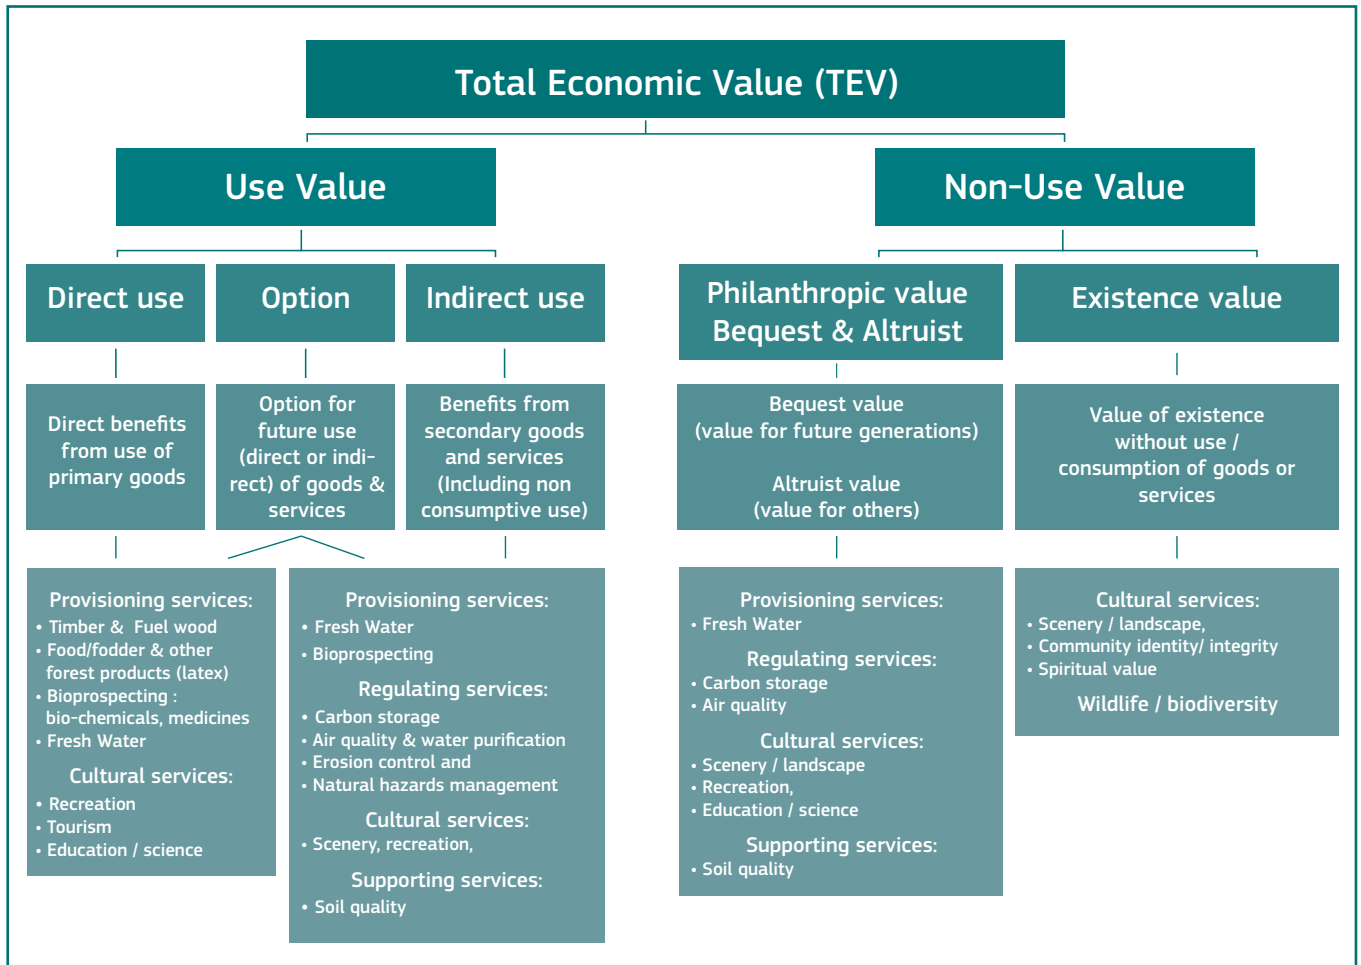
Total Economic Value (TEV)

Use Value

Non-Use Value

Direct use

Option

Indirect use

Philanthropic value Bequest & Altruist

Existence value

Direct benefits from use of primary goods

Option for future use (direct or indirect) of goods & services

Benefits from secondary goods and services (Including non consumptive use)

Bequest value (value for future generations)

Altruist value (value for others)

Value of existence without use / consumption of goods or services

Provisioning services:
• Timber & Fuel wood
• Food/fodder & other forest products (latex)
• Bioprospecting : bio-chemicals, medicines
• Fresh Water

Cultural services:
• Recreation
• Tourism
• Education / science

Provisioning services:
• Fresh Water
• Bioprospecting

Regulating services:
• Carbon storage
• Air quality & water purification
• Erosion control and
• Natural hazards management

Cultural services:
• Scenery, recreation,

Supporting services:
• Soil quality

Provisioning services:
• Fresh Water

Regulating services:
• Carbon storage
• Air quality

Cultural services:
• Scenery / landscape
• Recreation,
• Education / science

Supporting services:
• Soil quality

Cultural services:
• Scenery / landscape,
• Community identity/ integrity
• Spiritual value

Wildlife / biodiversity